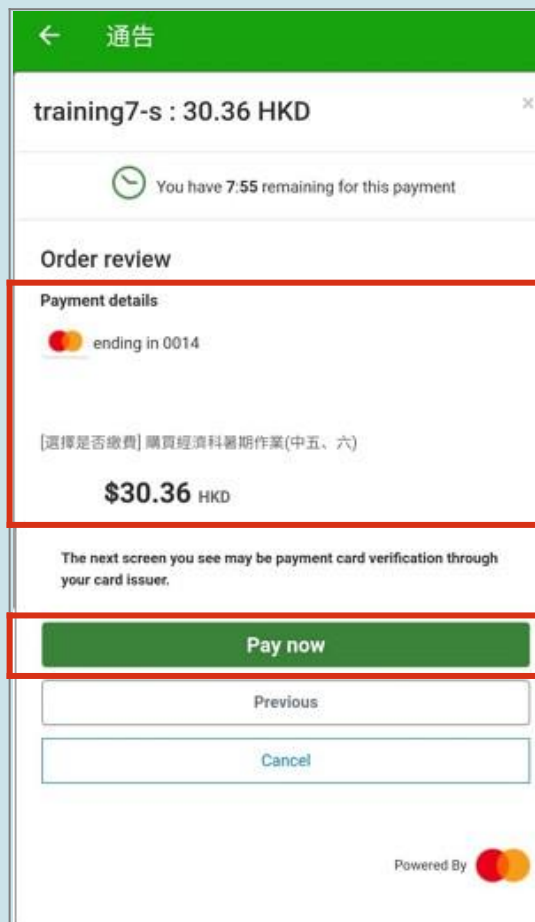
← 通告

training7-s : 30.36 HKD

×

You have 7:55 remaining for this payment

Order review

Payment details

ending in 0014

[選擇是否繳費] 購買經濟科暑期作業(中五、六)

$30.36 HKD

The next screen you see may be payment card verification through your card issuer.

Pay now

Previous

Cancel

Powered By